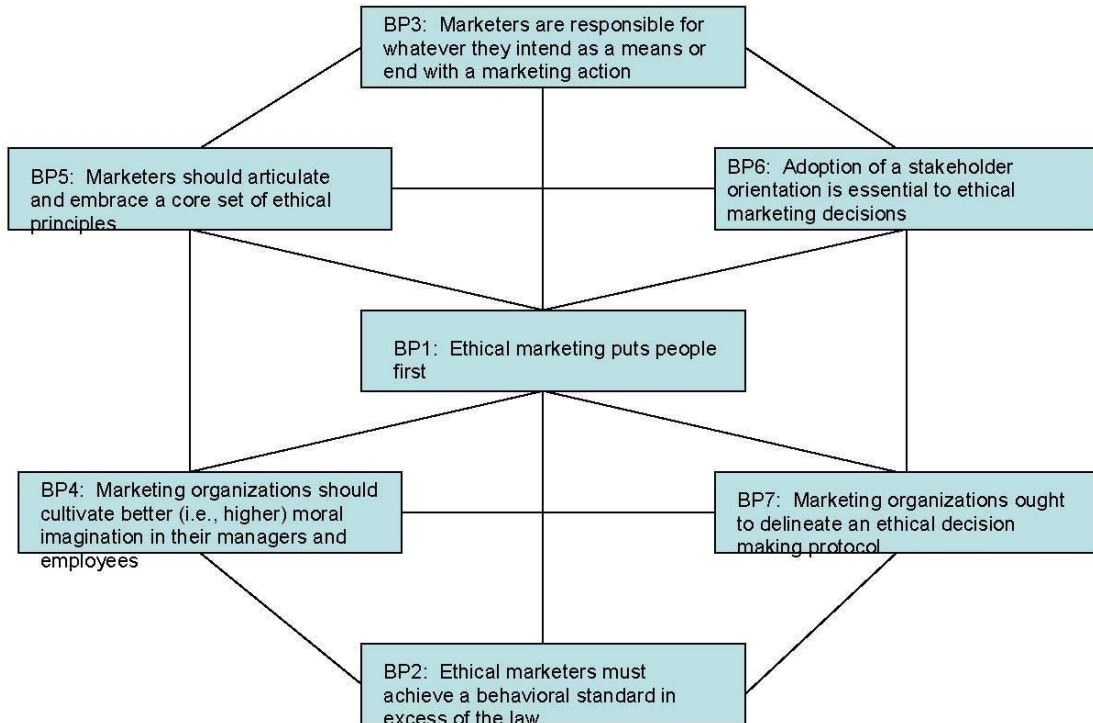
BP3: Marketers are responsible for whatever they intend as a means or end with a marketing action

BP5: Marketers should articulate and embrace a core set of ethical principles

BP6: Adoption of a stakeholder orientation is essential to ethical marketing decisions

BP1: Ethical marketing puts people first

BP4: Marketing organizations should cultivate better (i.e., higher) moral imagination in their managers and employees

BP7: Marketing organizations ought to delineate an ethical decision making protocol

BP2: Ethical marketers must achieve a behavioral standard in excess of the law